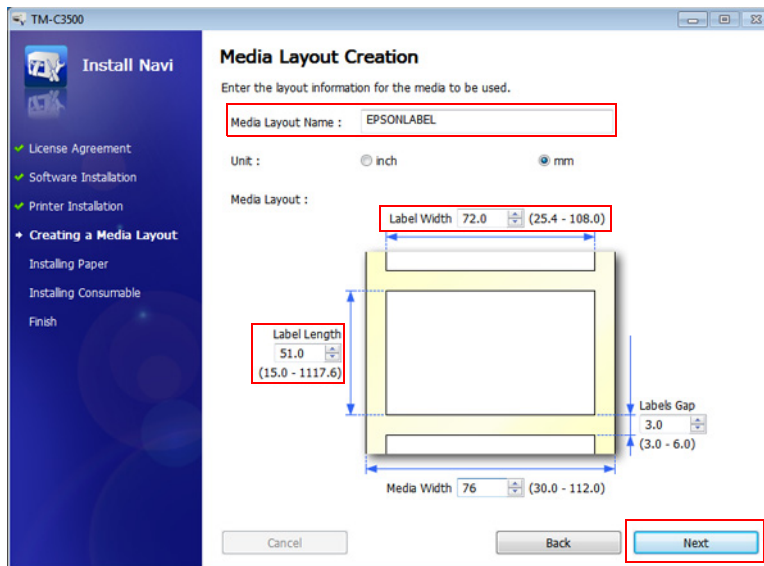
TM-C3500

Install Navi

License Agreement
Software Installation
Printer Installation
Creating a Media Layout
Installing Paper
Installing Consumable
Finish

Media Layout Creation

Enter the layout information for the media to be used.

Media Layout Name : EPSONLABEL

Unit : inch mm

Media Layout :

Label Width 72.0 (25.4 - 108.0)

Label Length 51.0 (15.0 - 1117.6)

Labels Gap 3.0 (3.0 - 6.0)

Media Width 76 (30.0 - 112.0)

Cancel

Back

Next